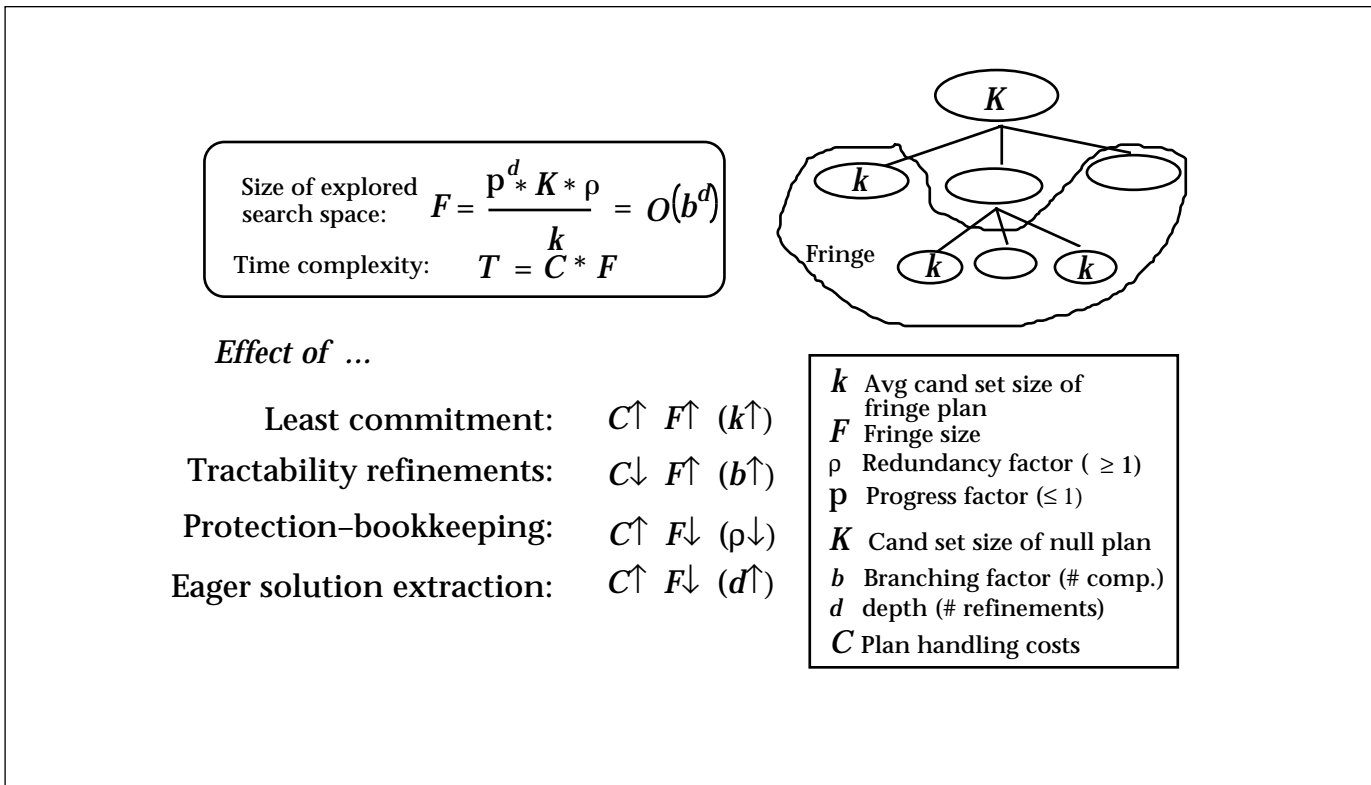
Size of explored search space: $F = \frac{p^d * K * \rho}{k} = O(b^d)$

Time complexity: $T = C * F$

K

k

k

k

Fringe

Effect of ...

Least commitment: $C\uparrow$ $F\uparrow$ $(k\uparrow)$

Tractability refinements: $C\downarrow$ $F\uparrow$ $(b\uparrow)$

Protection–bookkeeping: $C\uparrow$ $F\downarrow$ $(\rho\downarrow)$

Eager solution extraction: $C\uparrow$ $F\downarrow$ $(d\uparrow)$

$k$ Avg cand set size of fringe plan
$F$ Fringe size
$\rho$ Redundancy factor ( $\geq 1$)
$p$ Progress factor ($\leq 1$)
$K$ Cand set size of null plan
$b$ Branching factor (# comp.)
$d$ depth (# refinements)
$C$ Plan handling costs